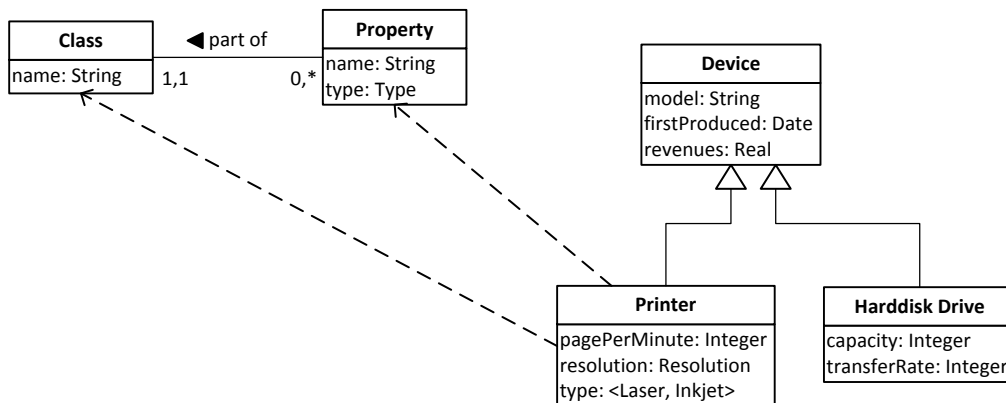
Class
name: String

◀ part of
1,1
0,*

Property
name: String
type: Type

Device
model: String
firstProduced: Date
revenues: Real

Printer
pagePerMinute: Integer
resolution: Resolution
type: <Laser, Inkjet>

Harddisk Drive
capacity: Integer
transferRate: Integer